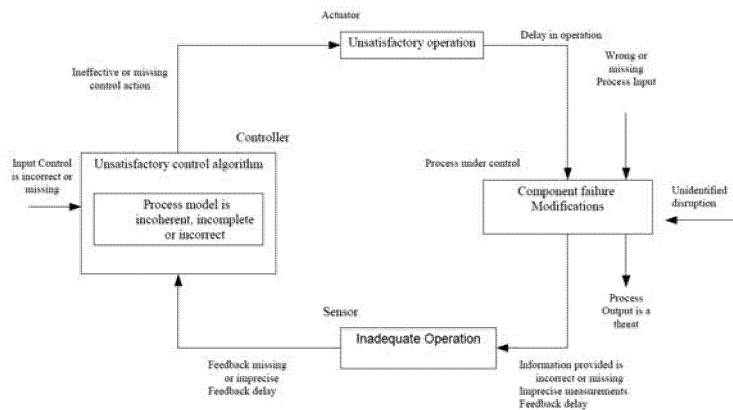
Actuator

Unsatisfactory operation

Delay in operation

Wrong or missing Process Input

Ineffective or missing control action

Controller

Input Control is incorrect or missing

Unsatisfactory control algorithm

Process model is incoherent, incomplete or incorrect

Process under control

Component failure Modifications

Unidentified disruption

Process Output is a threat

Sensor

Inadequate Operation

Feedback missing or imprecise Feedback delay

Information provided is incorrect or missing Imprecise measurements Feedback delay